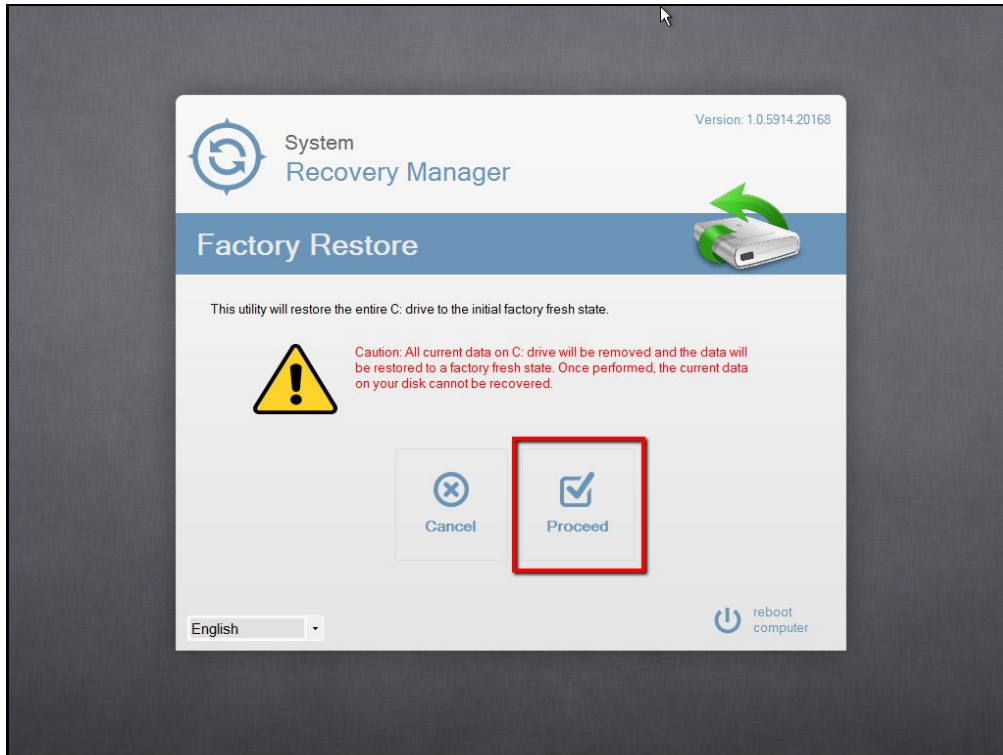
Version: 1.0.5914.20168

System
Recovery Manager

Factory Restore

This utility will restore the entire C: drive to the initial factory fresh state.

Caution: All current data on C: drive will be removed and the data will be restored to a factory fresh state. Once performed, the current data on your disk cannot be recovered.

Cancel

Proceed

English

reboot computer